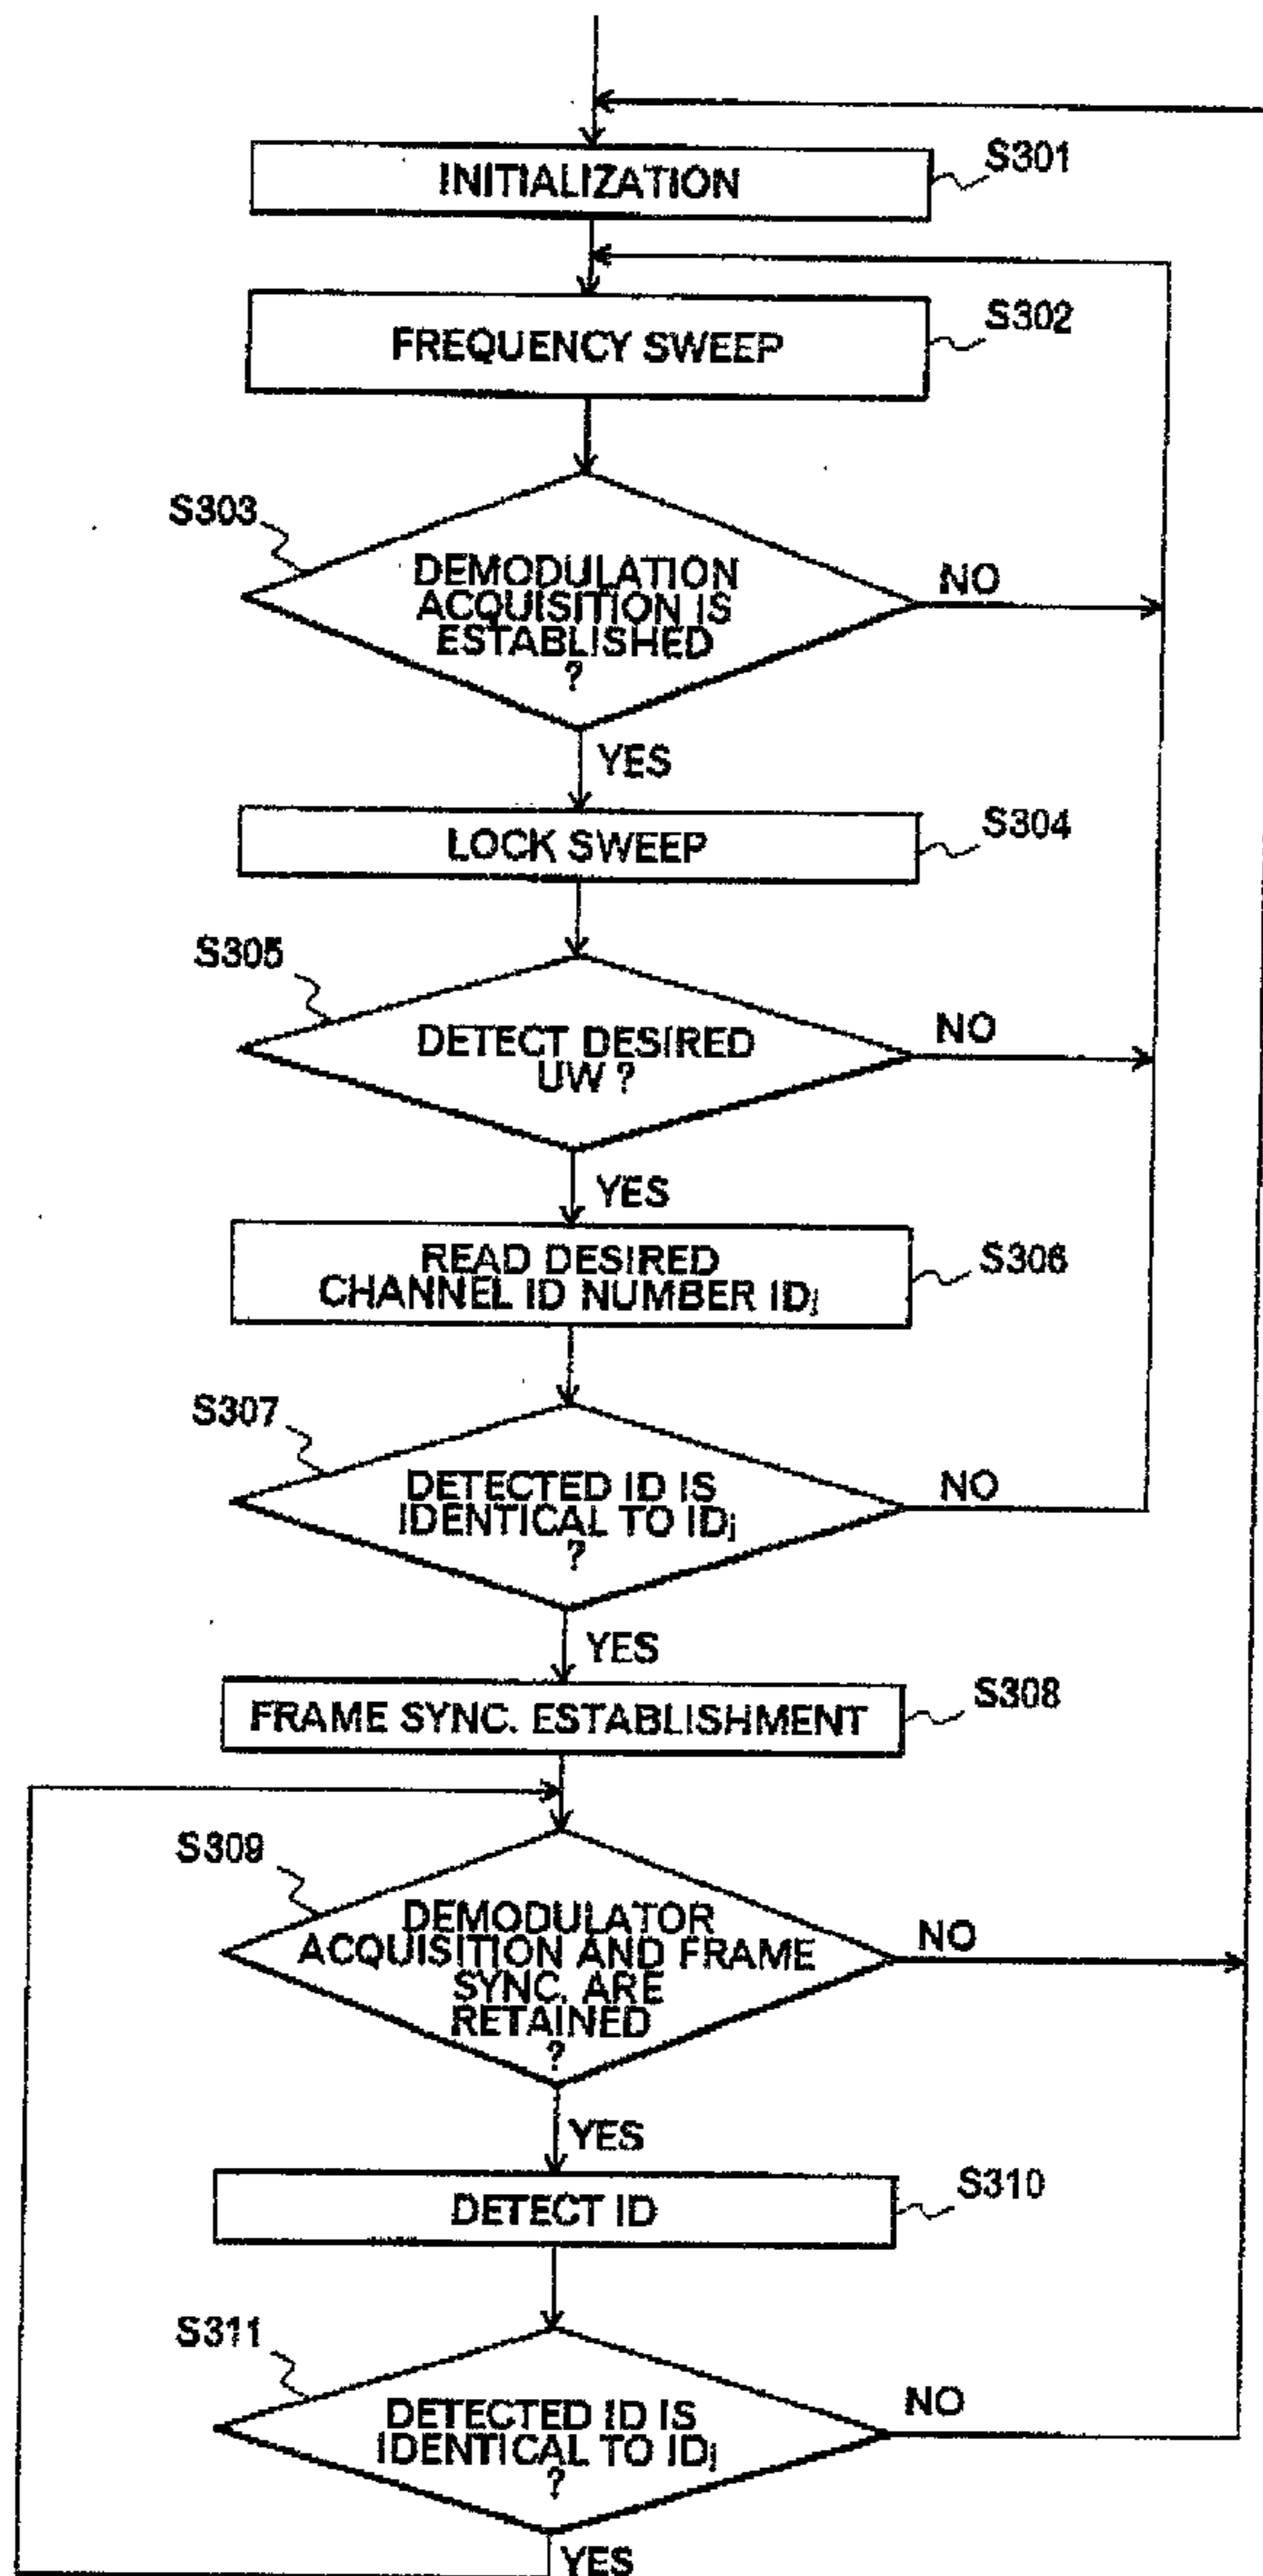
INITIALIZATION
S301

FREQUENCY SWEEP
S302

S303
DEMODULATION ACQUISITION IS ESTABLISHED ?
NO
YES

LOCK SWEEP
S304

S305
DETECT DESIRED UW ?
NO
YES

READ DESIRED CHANNEL ID NUMBER $ID_j$
S306

S307
DETECTED ID IS IDENTICAL TO $ID_j$ ?
NO
YES

FRAME SYNC. ESTABLISHMENT
S308

S309
DEMODULATOR ACQUISITION AND FRAME SYNC. ARE RETAINED ?
NO
YES

DETECT ID
S310

S311
DETECTED ID IS IDENTICAL TO $ID_j$ ?
NO
YES